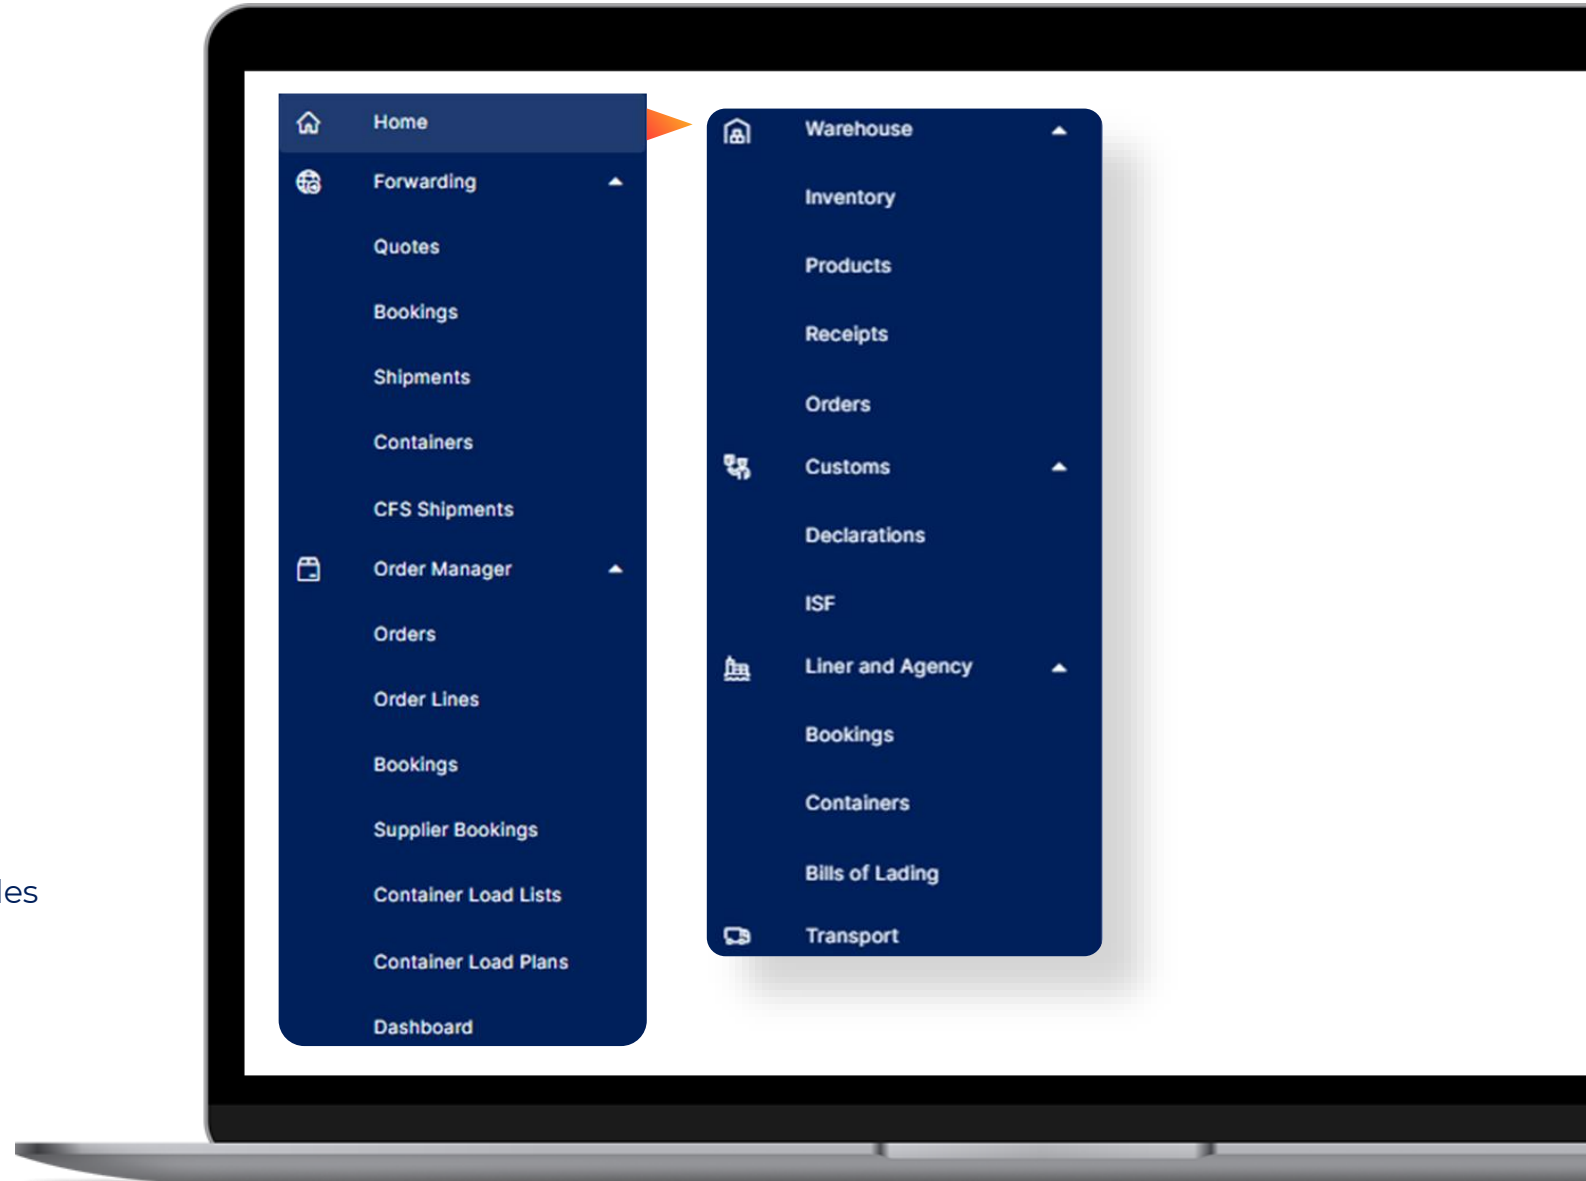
Home
Forwarding
Quotes
Bookings
Shipments
Containers
CFS Shipments
Order Manager
Orders
Order Lines
Bookings
Supplier Bookings
Container Load Lists
Container Load Plans
Dashboard

Warehouse
Inventory
Products
Receipts
Orders
Customs
Declarations
ISF
Liner and Agency
Bookings
Containers
Bills of Lading
Transport

les